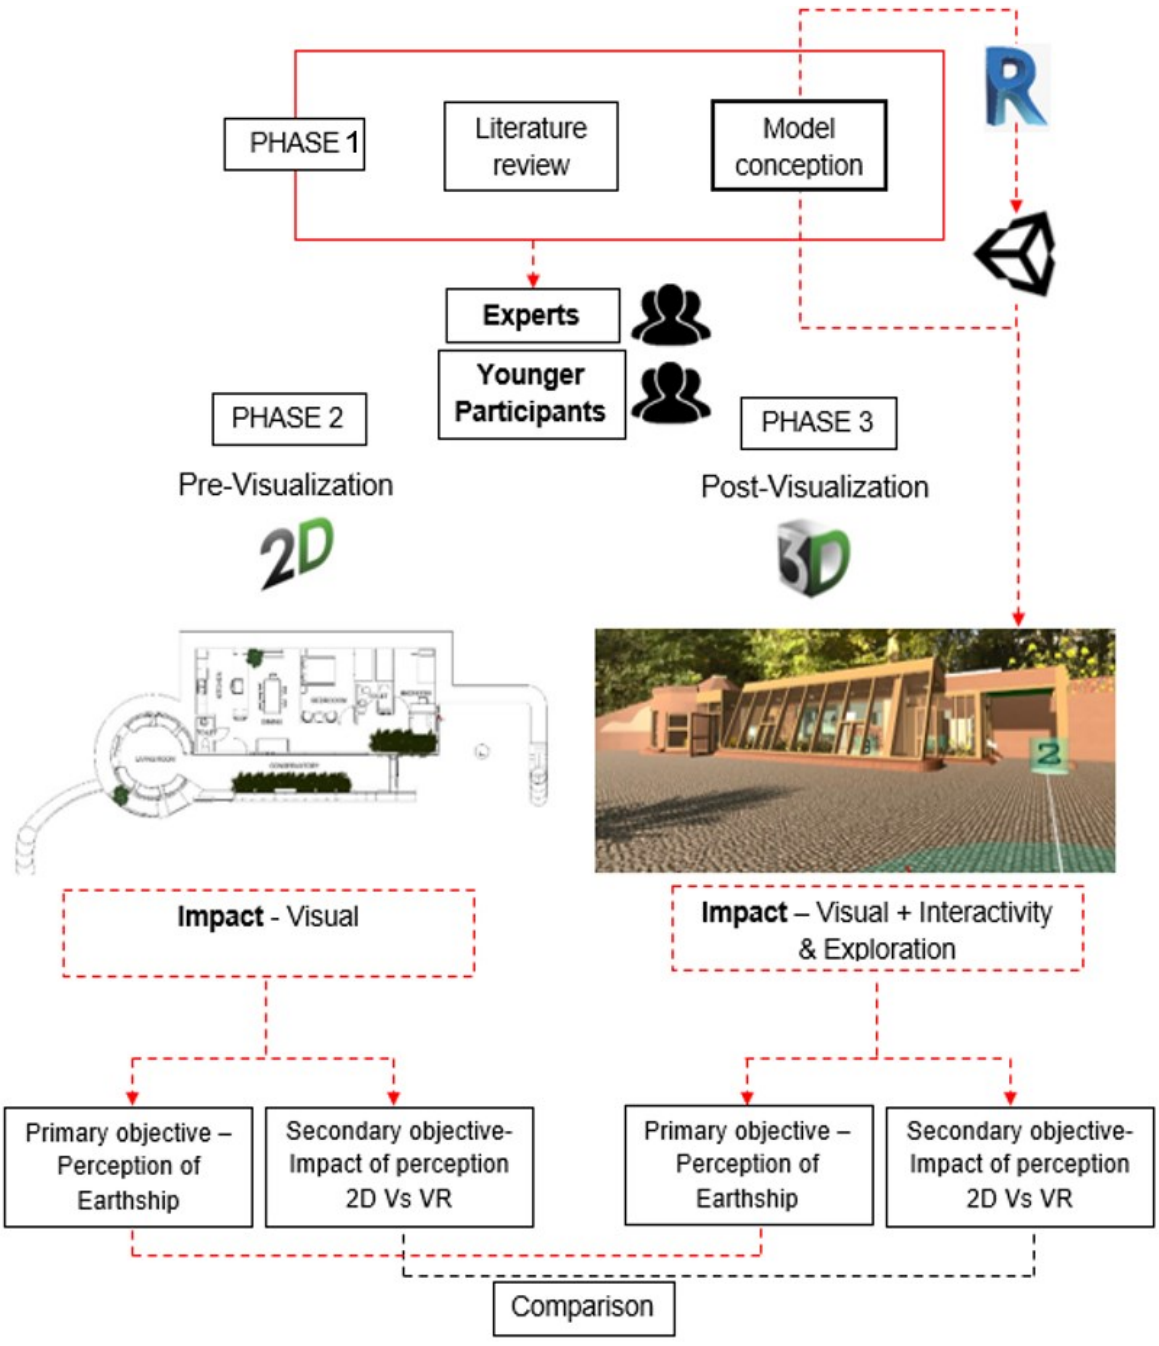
PHASE 1

Literature review

Model conception

R

Experts

Younger Participants

PHASE 2

Pre-Visualization

2D

PHASE 3

Post-Visualization

3D

LIVING ROOM

CONSERVATORY

KITCHEN

DINING

BEDROOM

BATH

BEDROOM

2

**Impact** - Visual

**Impact** – Visual + Interactivity & Exploration

Primary objective – Perception of Earthship

Secondary objective- Impact of perception 2D Vs VR

Primary objective – Perception of Earthship

Secondary objective- Impact of perception 2D Vs VR

Comparison